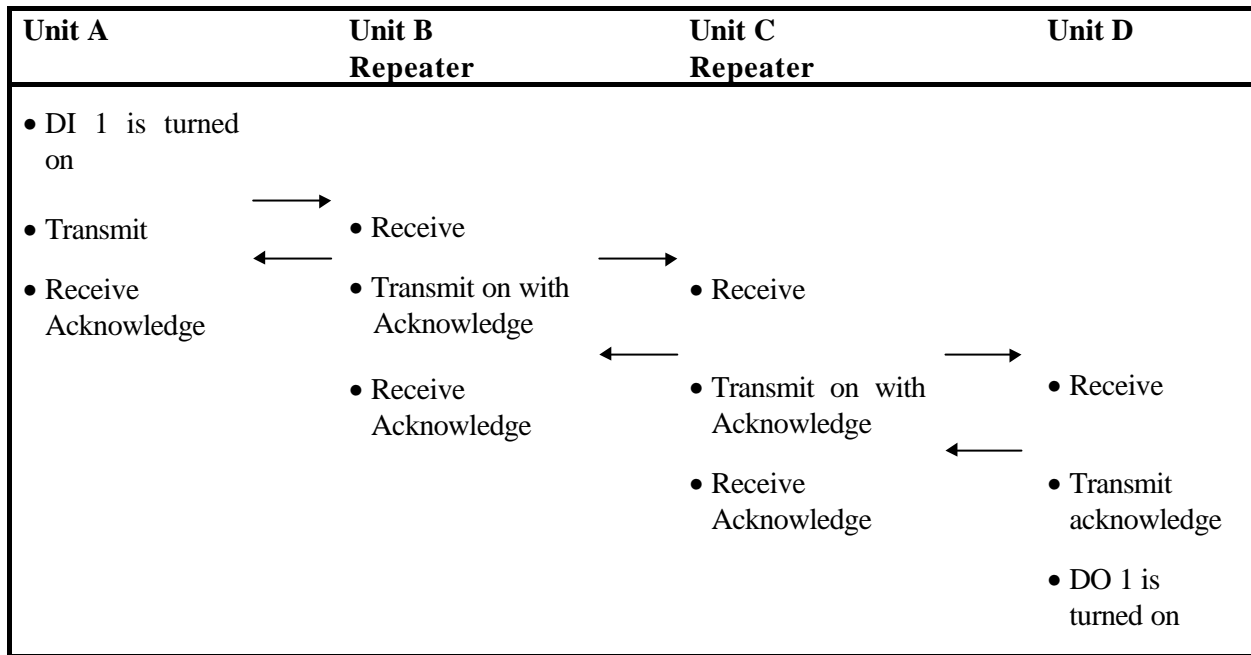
| Unit A | Unit B Repeater | Unit C Repeater | Unit D |
|---|---|---|---|
| • DI 1 is turned on<br>• Transmit<br>• Receive Acknowledge | • Receive<br>• Transmit on with Acknowledge<br>• Receive Acknowledge | • Receive<br>• Transmit on with Acknowledge<br>• Receive Acknowledge | • Receive<br>• Transmit acknowledge<br>• DO 1 is turned on |